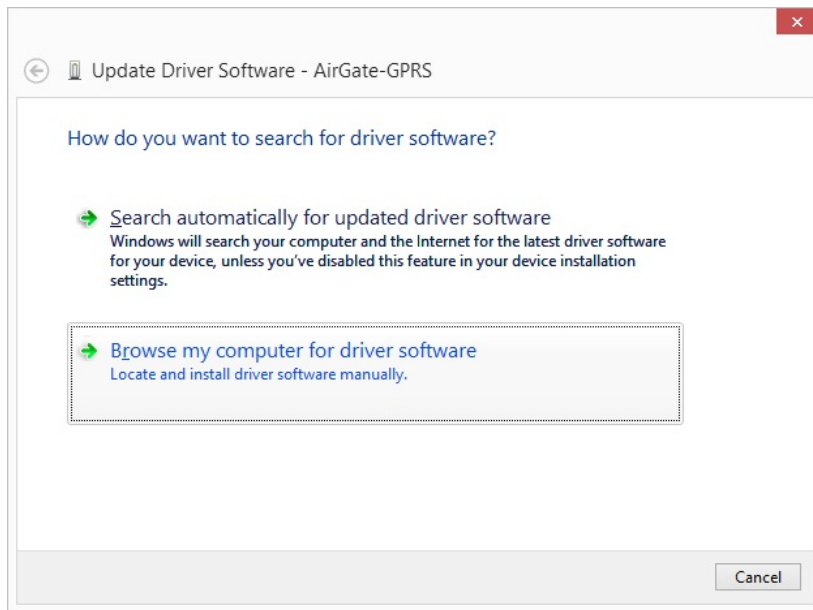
Update Driver Software - AirGate-GPRS

How do you want to search for driver software?

Search automatically for updated driver software
Windows will search your computer and the Internet for the latest driver software for your device, unless you've disabled this feature in your device installation settings.

Browse my computer for driver software
Locate and install driver software manually.

Cancel